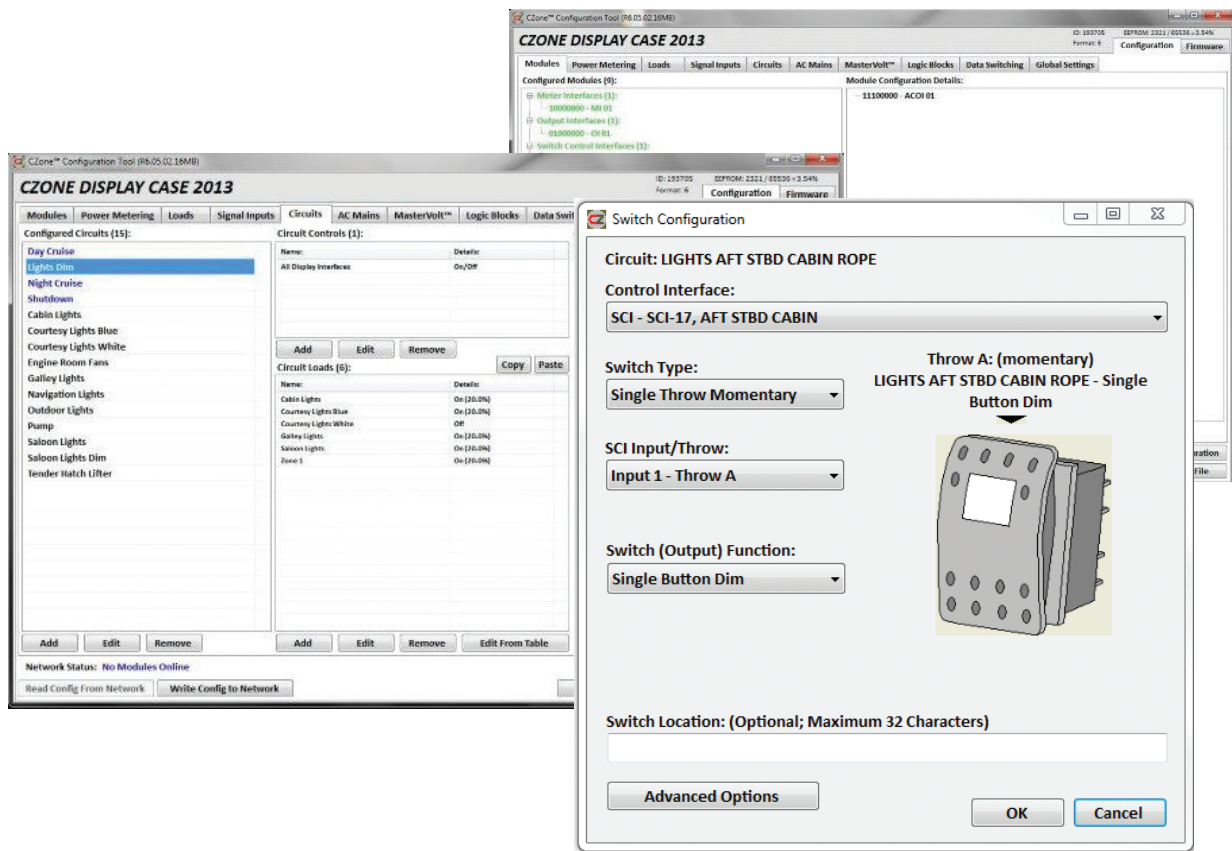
CZone™ Configuration Tool (R6.05.02.16MB)

CZONE DISPLAY CASE 2013

ID: 193705 EEPROM: 2321 / 65536 = 3.54%
Format: 6

Configuration Firmware

Modules | Power Metering | Loads | Signal Inputs | Circuits | AC Mains | MasterVolt™ | Logic Blocks | Data Switching | Global Settings

Configured Modules (9):
Meter Interfaces (1):
10000000 - MI 01
Output Interfaces (1):
01000000 - OI 01
Switch Control Interfaces (1):

Module Configuration Details:
11100000 - ACOI 01

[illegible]uration
File

CZone™ Configuration Tool (R6.05.02.16MB)

CZONE DISPLAY CASE 2013

ID: 193705 EEPROM: 2321 / 65536 = 3.54%
Format: 6

Configuration Firmware

Modules | Power Metering | Loads | Signal Inputs | Circuits | AC Mains | MasterVolt™ | Logic Blocks | Data Swit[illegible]

Configured Circuits (15):
Day Cruise
Lights Dim
Night Cruise
Shutdown
Cabin Lights
Courtesy Lights Blue
Courtesy Lights White
Engine Room Fans
Galley Lights
Navigation Lights
Outdoor Lights
Pump
Saloon Lights
Saloon Lights Dim
Tender Hatch Lifter

Circuit Controls (1):

| Name: | Details: |
|---|---|
| All Display Interfaces | On/Off |

Add | Edit | Remove

Copy | Paste

Circuit Loads (6):

| Name: | Details: |
|---|---|
| Cabin Lights | On (20.0%) |
| Courtesy Lights Blue | On (20.0%) |
| Courtesy Lights White | Off |
| Galley Lights | On (20.0%) |
| Saloon Lights | On (20.0%) |
| Zone 1 | On (20.0%) |

Add | Edit | Remove

Add | Edit | Remove | Edit From Table

Network Status: No Modules Online

Read Config From Network | Write Config to Network

Switch Configuration

Circuit: LIGHTS AFT STBD CABIN ROPE

Control Interface:
SCI - SCI-17, AFT STBD CABIN

Switch Type:
Single Throw Momentary

Throw A: (momentary)
LIGHTS AFT STBD CABIN ROPE - Single Button Dim

SCI Input/Throw:
Input 1 - Throw A

Switch (Output) Function:
Single Button Dim

Switch Location: (Optional; Maximum 32 Characters)

Advanced Options

OK | Cancel